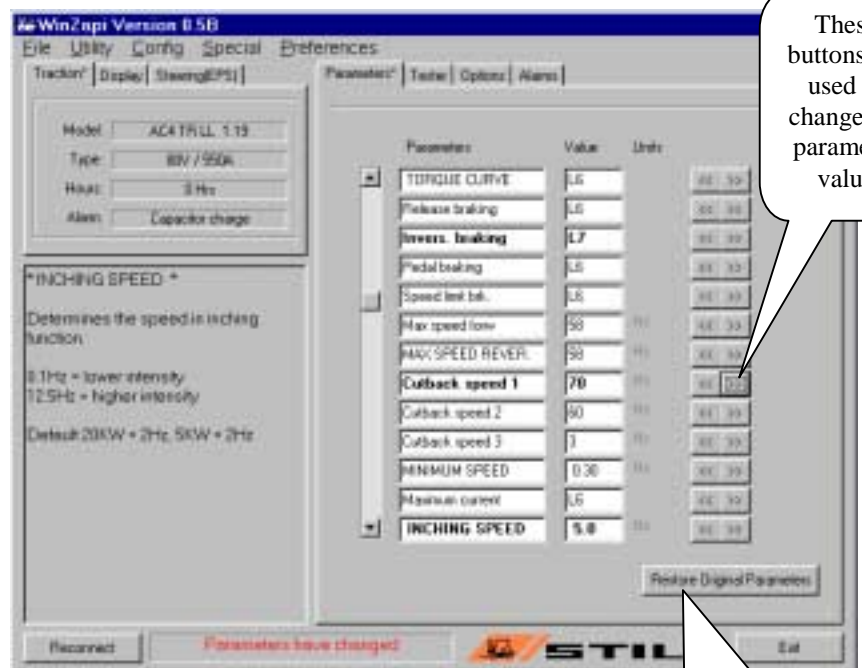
WinZapi Version 8.5B

File Utility Config Special Preferences

Traction* | Display | Steering(EPS) |

Model: AC4 TR LL 1.19
Type: 80V / 550A
Hours: 0 Hrs
Alarm: Capacitor charge

* INCHING SPEED *

Determines the speed in inching function.

0.1Hz = lower intensity
12.5Hz = higher intensity

Default 20KW = 2Hz, 5KW = 2Hz

Parameters* | Tester | Options | Alarms |

| Parameters | Value | Units | |
|---|---|---|---|
| TORQUE CURVE | L6 | | << >> |
| Release braking | L6 | | << >> |
| Invers. braking | L7 | | << >> |
| Pedal braking | L6 | | << >> |
| Speed limit brk. | L6 | | << >> |
| Max speed forw | 58 | Hz | << >> |
| MAX SPEED REVER. | 58 | Hz | << >> |
| Cutback speed 1 | 70 | | << >> |
| Cutback speed 2 | 60 | Hz | << >> |
| Cutback speed 3 | 3 | Hz | << >> |
| MINIMUM SPEED | 0.30 | Hz | << >> |
| Maximum current | L6 | Hz | << >> |
| INCHING SPEED | 5.0 | Hz | << >> |

Restore Original Parameters

Reconnect

Parameters have changed!

STIL

Exit

Thes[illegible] buttons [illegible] used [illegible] change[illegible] parame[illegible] valu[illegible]